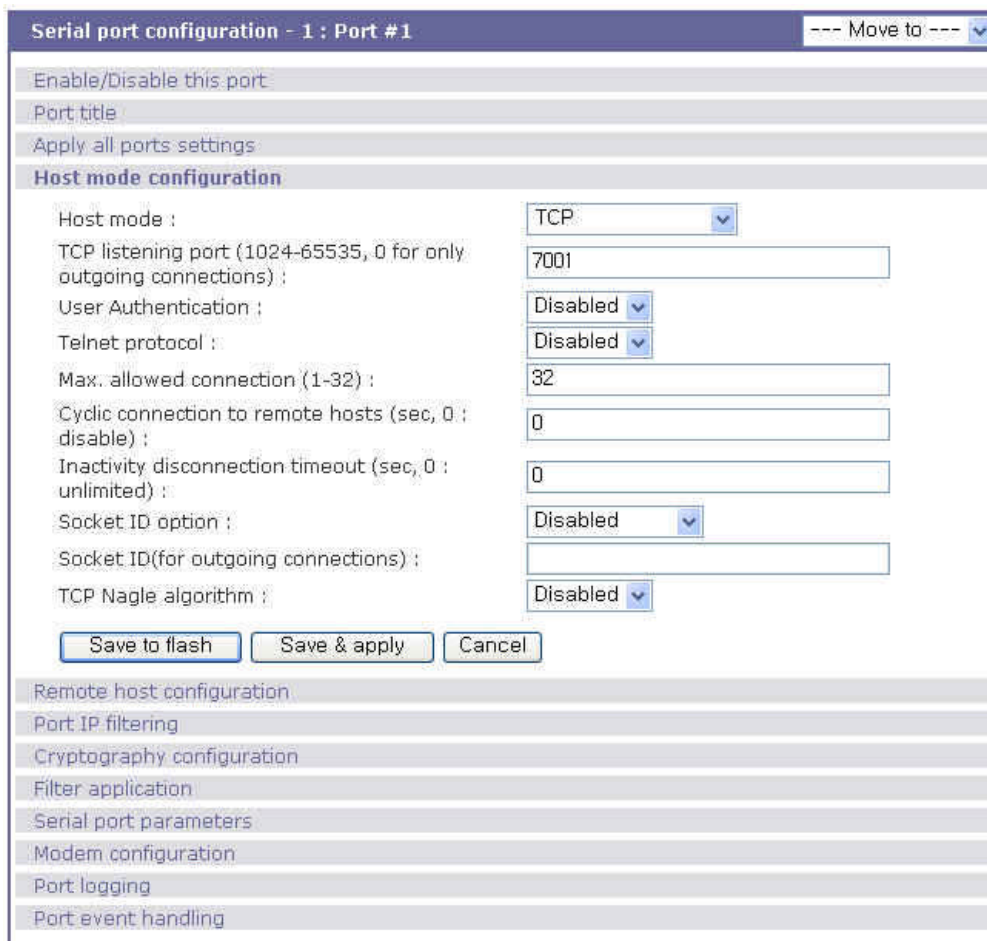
Serial port configuration - 1 : Port #1

--- Move to ---

Enable/Disable this port

Port title

Apply all ports settings

Host mode configuration

| | |
|---|---|
| Host mode : | TCP |
| TCP listening port (1024-65535, 0 for only outgoing connections) : | 7001 |
| User Authentication : | Disabled |
| Telnet protocol : | Disabled |
| Max. allowed connection (1-32) : | 32 |
| Cyclic connection to remote hosts (sec, 0 : disable) : | 0 |
| Inactivity disconnection timeout (sec, 0 : unlimited) : | 0 |
| Socket ID option : | Disabled |
| Socket ID(for outgoing connections) : | |
| TCP Nagle algorithm : | Disabled |

Save to flash Save & apply Cancel

Remote host configuration

Port IP filtering

Cryptography configuration

Filter application

Serial port parameters

Modem configuration

Port logging

Port event handling